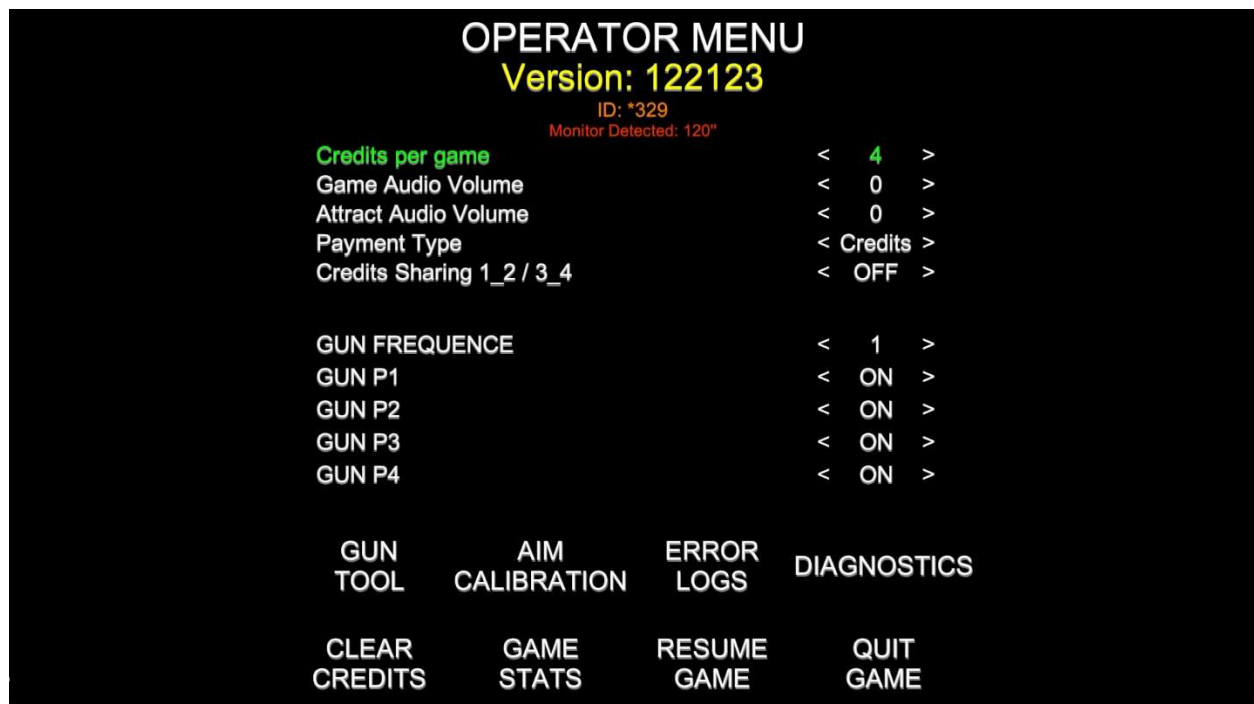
OPERATOR MENU
Version: 122123
ID: *329
Monitor Detected: 120"

| | |
|---|---|
| Credits per game | < 4 > |
| Game Audio Volume | < 0 > |
| Attract Audio Volume | < 0 > |
| Payment Type | < Credits > |
| Credits Sharing 1_2 / 3_4 | < OFF > |
| GUN FREQUENCE | < 1 > |
| GUN P1 | < ON > |
| GUN P2 | < ON > |
| GUN P3 | < ON > |
| GUN P4 | < ON > |

GUN TOOL
AIM CALIBRATION
ERROR LOGS
DIAGNOSTICS

CLEAR CREDITS
GAME STATS
RESUME GAME
QUIT GAME